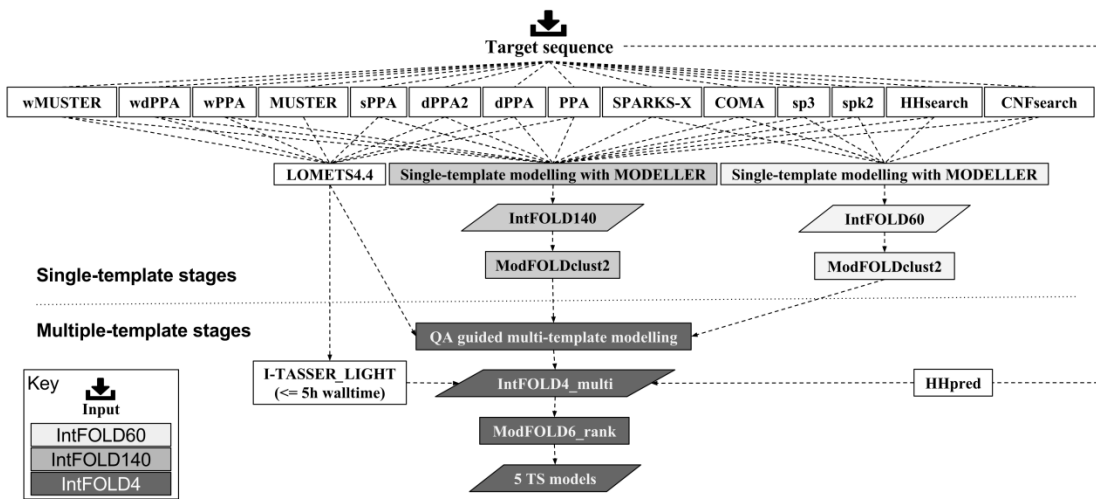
Target sequence

wMUSTER wdPPA wPPA MUSTER sPPA dPPA2 dPPA PPA SPARKS-X COMA sp3 spk2 HHsearch CNFsearch

LOMETS4.4

Single-template modelling with MODELLER

Single-template modelling with MODELLER

IntFOLD140

IntFOLD60

Single-template stages

ModFOLDclust2

ModFOLDclust2

Multiple-template stages

QA guided multi-template modelling

I-TASSER_LIGHT (<= 5h walltime)

IntFOLD4_multi

HHpred

ModFOLD6_rank

5 TS models

Key

Input

IntFOLD60

IntFOLD140

IntFOLD4